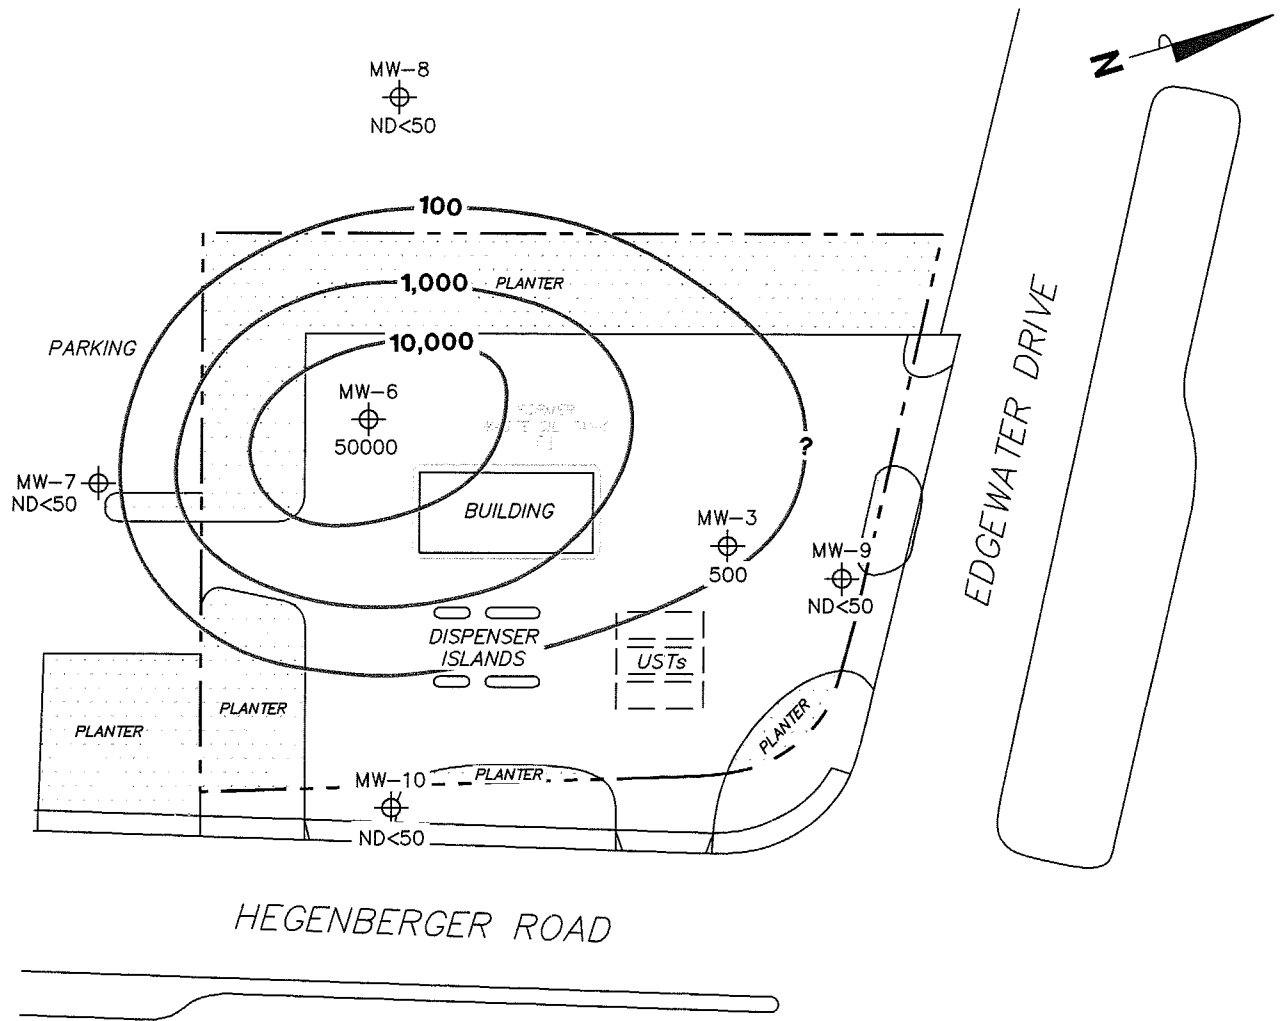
N

MW-8
ND<50

100

1,000
PLANTER

10,000

PARKING

MW-6
50000

FORMER
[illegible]

?

EDGEWATER DRIVE

MW-7
ND<50

BUILDING

MW-3
500

MW-9
ND<50

DISPENSER
ISLANDS

USTs

PLANTER

PLANTER

PLANTER

MW-10
PLANTER

ND<50

HEGENBERGER ROAD